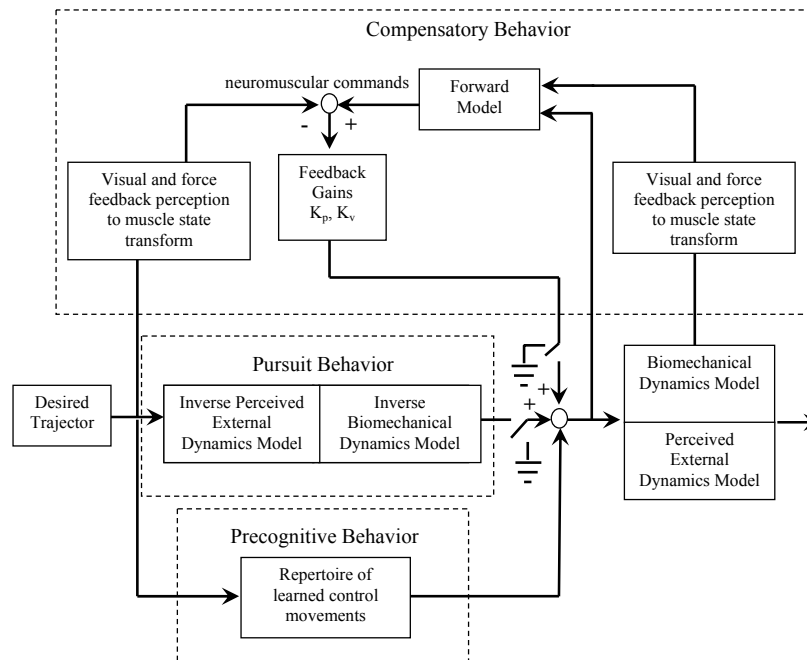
Compensatory Behavior

neuromuscular commands

Forward Model

- +

Feedback Gains $K_p$, $K_v$

Visual and force feedback perception to muscle state transform

Visual and force feedback perception to muscle state transform

Pursuit Behavior

Desired Trajector

Inverse Perceived External Dynamics Model

Inverse Biomechanical Dynamics Model

+ +

Biomechanical Dynamics Model

Perceived External Dynamics Model

Precognitive Behavior

Repertoire of learned control movements